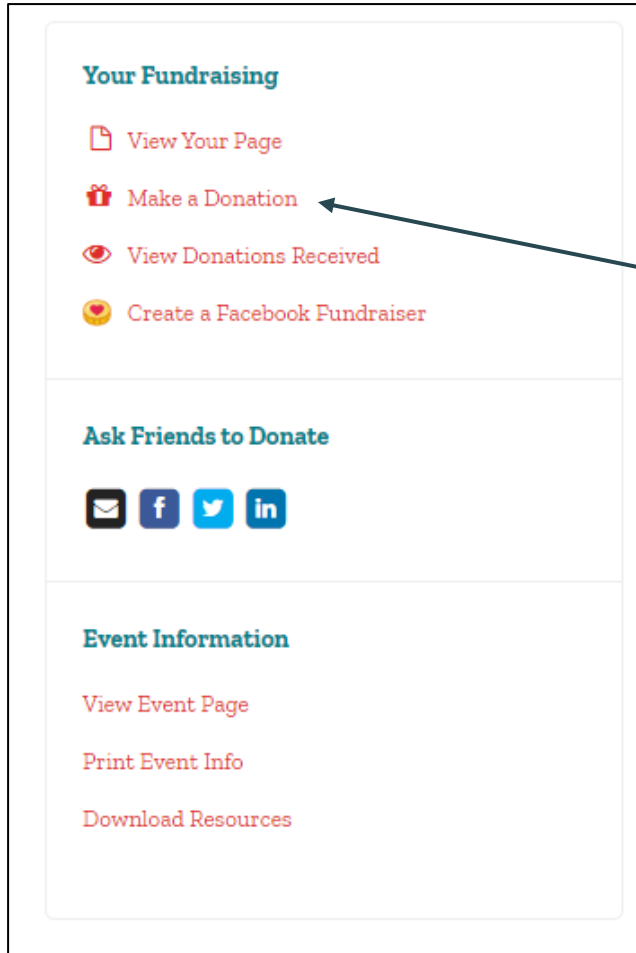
Your Fundraising

View Your Page

Make a Donation

View Donations Received

Create a Facebook Fundraiser

Ask Friends to Donate

f in

Event Information

View Event Page

Print Event Info

Download Resources